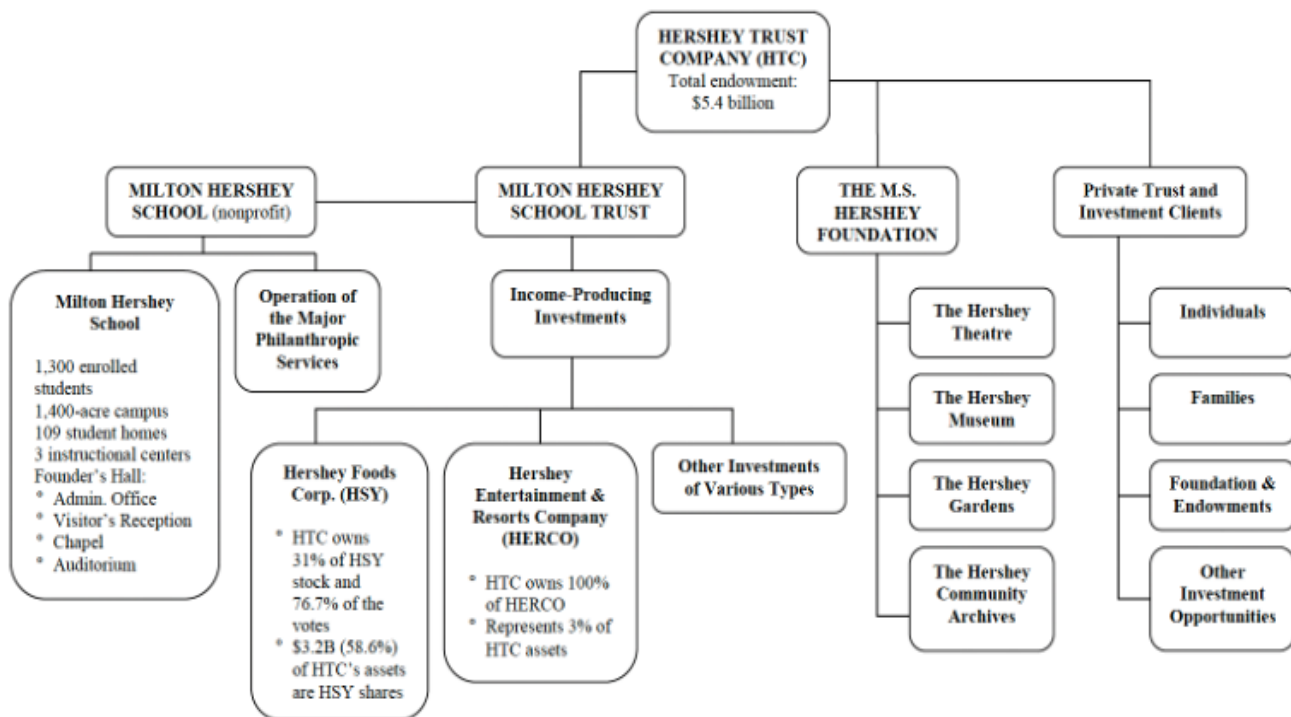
HERSHEY TRUST COMPANY (HTC)
Total endowment: $5.4 billion

MILTON HERSHEY SCHOOL (nonprofit)

MILTON HERSHEY SCHOOL TRUST

THE M.S. HERSHEY FOUNDATION

Private Trust and Investment Clients

Milton Hershey School

1,300 enrolled students
1,400-acre campus
109 student homes
3 instructional centers
Founder's Hall:
* Admin. Office
* Visitor's Reception
* Chapel
* Auditorium

Operation of the Major Philanthropic Services

Income-Producing Investments

Hershey Foods Corp. (HSY)

* HTC owns 31% of HSY stock and 76.7% of the votes
* $3.2B (58.6%) of HTC's assets are HSY shares

Hershey Entertainment & Resorts Company (HERCO)

* HTC owns 100% of HERCO
* Represents 3% of HTC assets

Other Investments of Various Types

The Hershey Theatre

The Hershey Museum

The Hershey Gardens

The Hershey Community Archives

Individuals

Families

Foundation & Endowments

Other Investment Opportunities